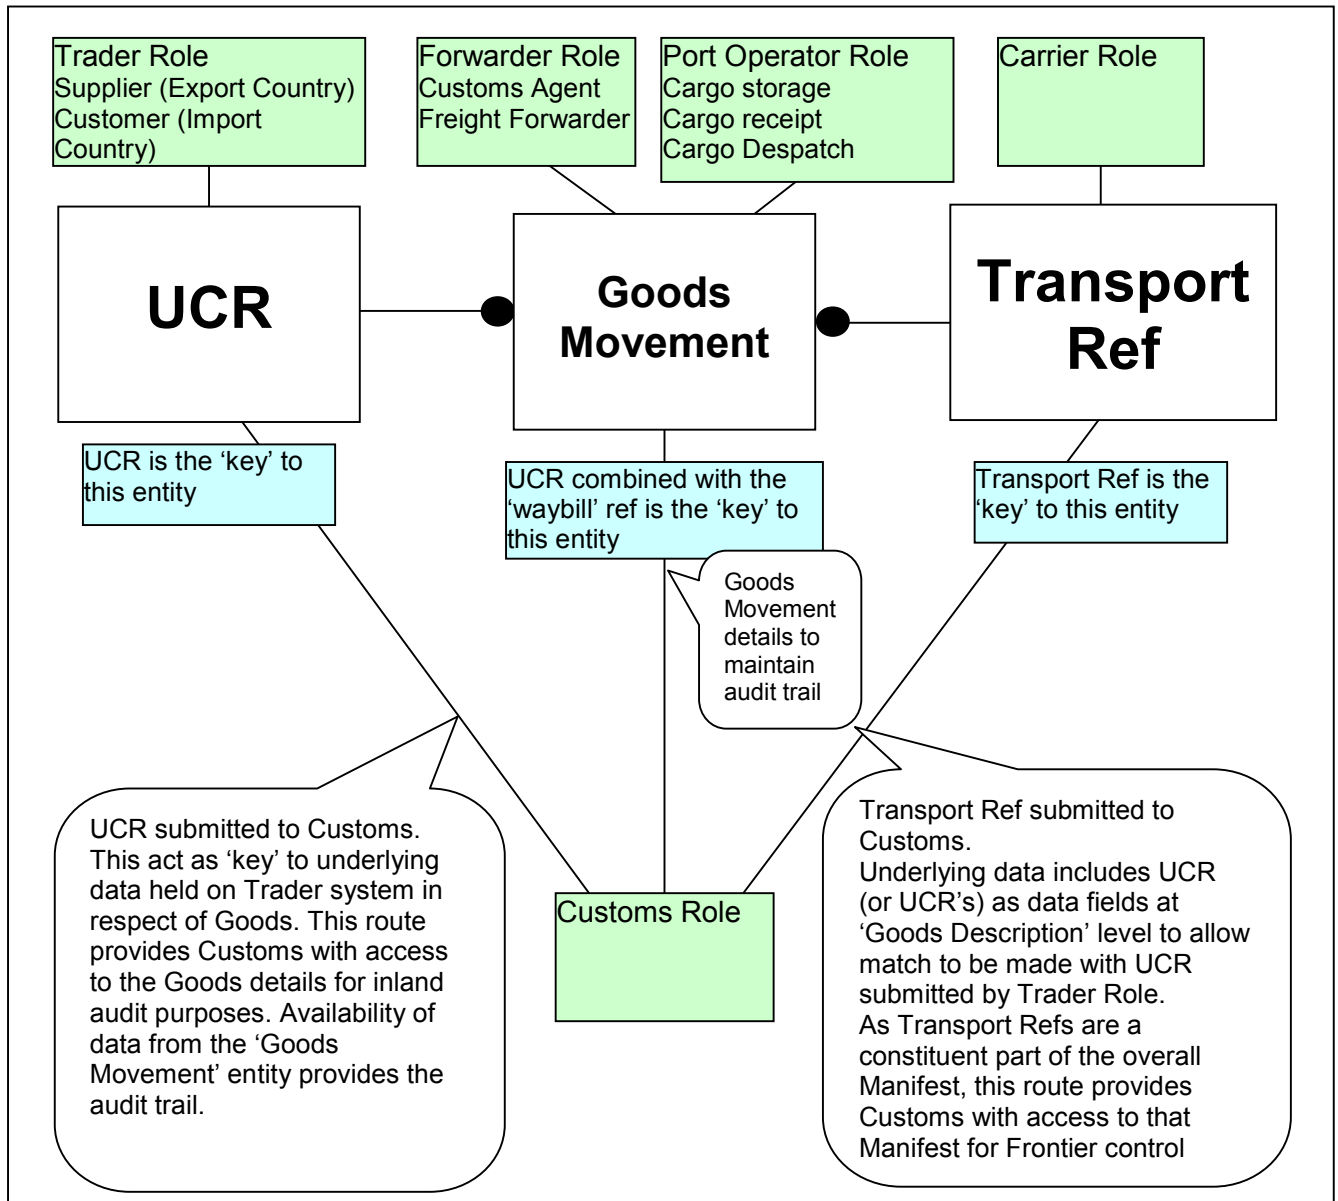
Trader Role
Supplier (Export Country)
Customer (Import Country)

Forwarder Role
Customs Agent
Freight Forwarder

Port Operator Role
Cargo storage
Cargo receipt
Cargo Despatch

Carrier Role

UCR

Goods Movement

Transport Ref

UCR is the 'key' to this entity

UCR combined with the 'waybill' ref is the 'key' to this entity

Transport Ref is the 'key' to this entity

Goods Movement details to maintain audit trail

UCR submitted to Customs. This act as 'key' to underlying data held on Trader system in respect of Goods. This route provides Customs with access to the Goods details for inland audit purposes. Availability of data from the 'Goods Movement' entity provides the audit trail.

Customs Role

Transport Ref submitted to Customs.
Underlying data includes UCR (or UCR's) as data fields at 'Goods Description' level to allow match to be made with UCR submitted by Trader Role.
As Transport Refs are a constituent part of the overall Manifest, this route provides Customs with access to that Manifest for Frontier control